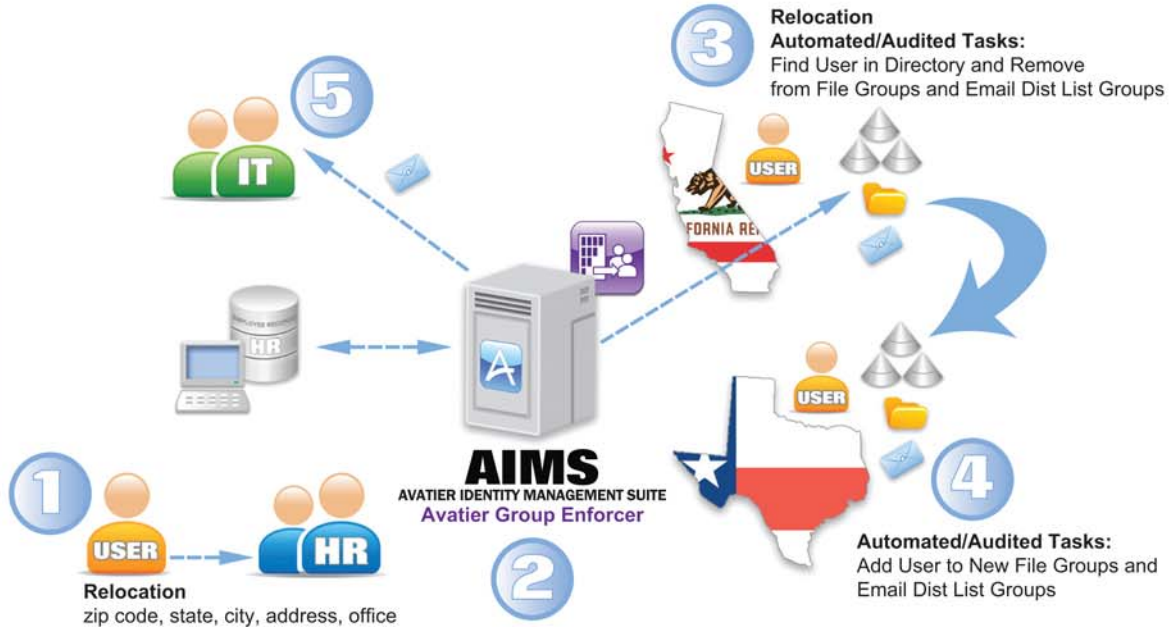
3

Relocation
Automated/Audited Tasks:
Find User in Directory and Remove from File Groups and Email Dist List Groups

5

IT

USER

FORNIA RE

EMPLOYEE RECORDS

HR

AIMS
AVATIER IDENTITY MANAGEMENT SUITE
Avatier Group Enforcer

USER

1

USER

HR

Relocation
zip code, state, city, address, office

2

4

Automated/Audited Tasks:
Add User to New File Groups and Email Dist List Groups